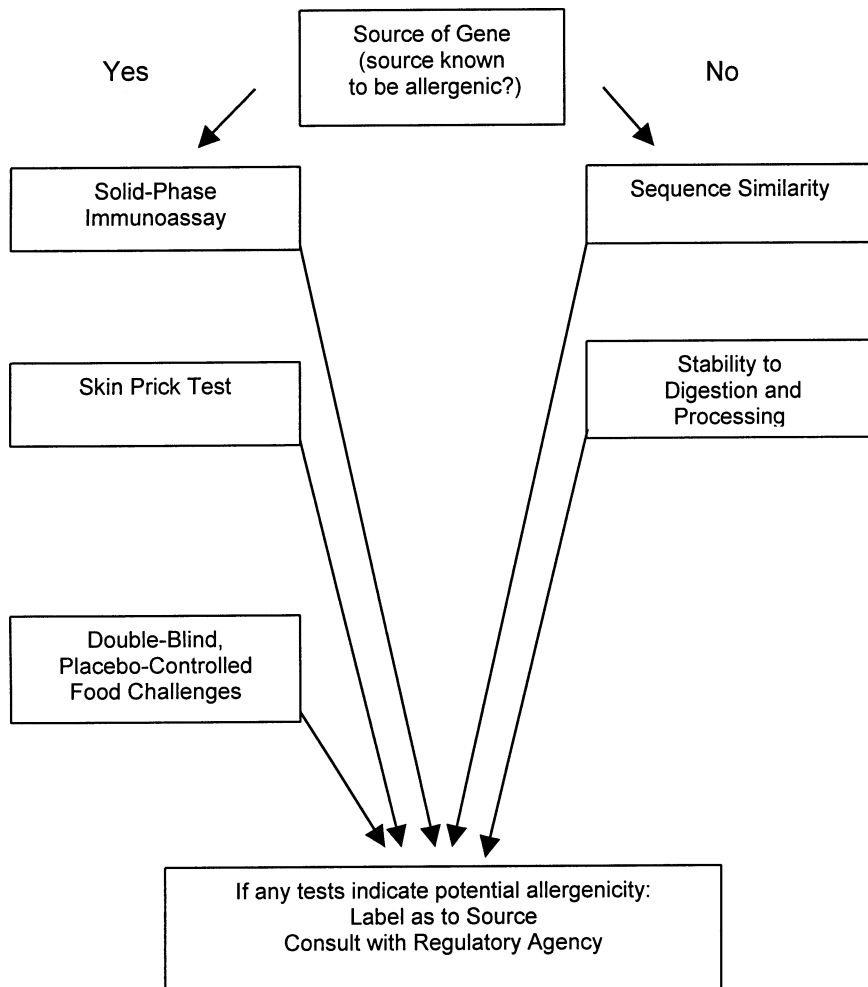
Source of Gene
(source known to be allergenic?)

Yes

No

Solid-Phase Immunoassay

Sequence Similarity

Skin Prick Test

Stability to Digestion and Processing

Double-Blind, Placebo-Controlled Food Challenges

If any tests indicate potential allergenicity:
Label as to Source
Consult with Regulatory Agency